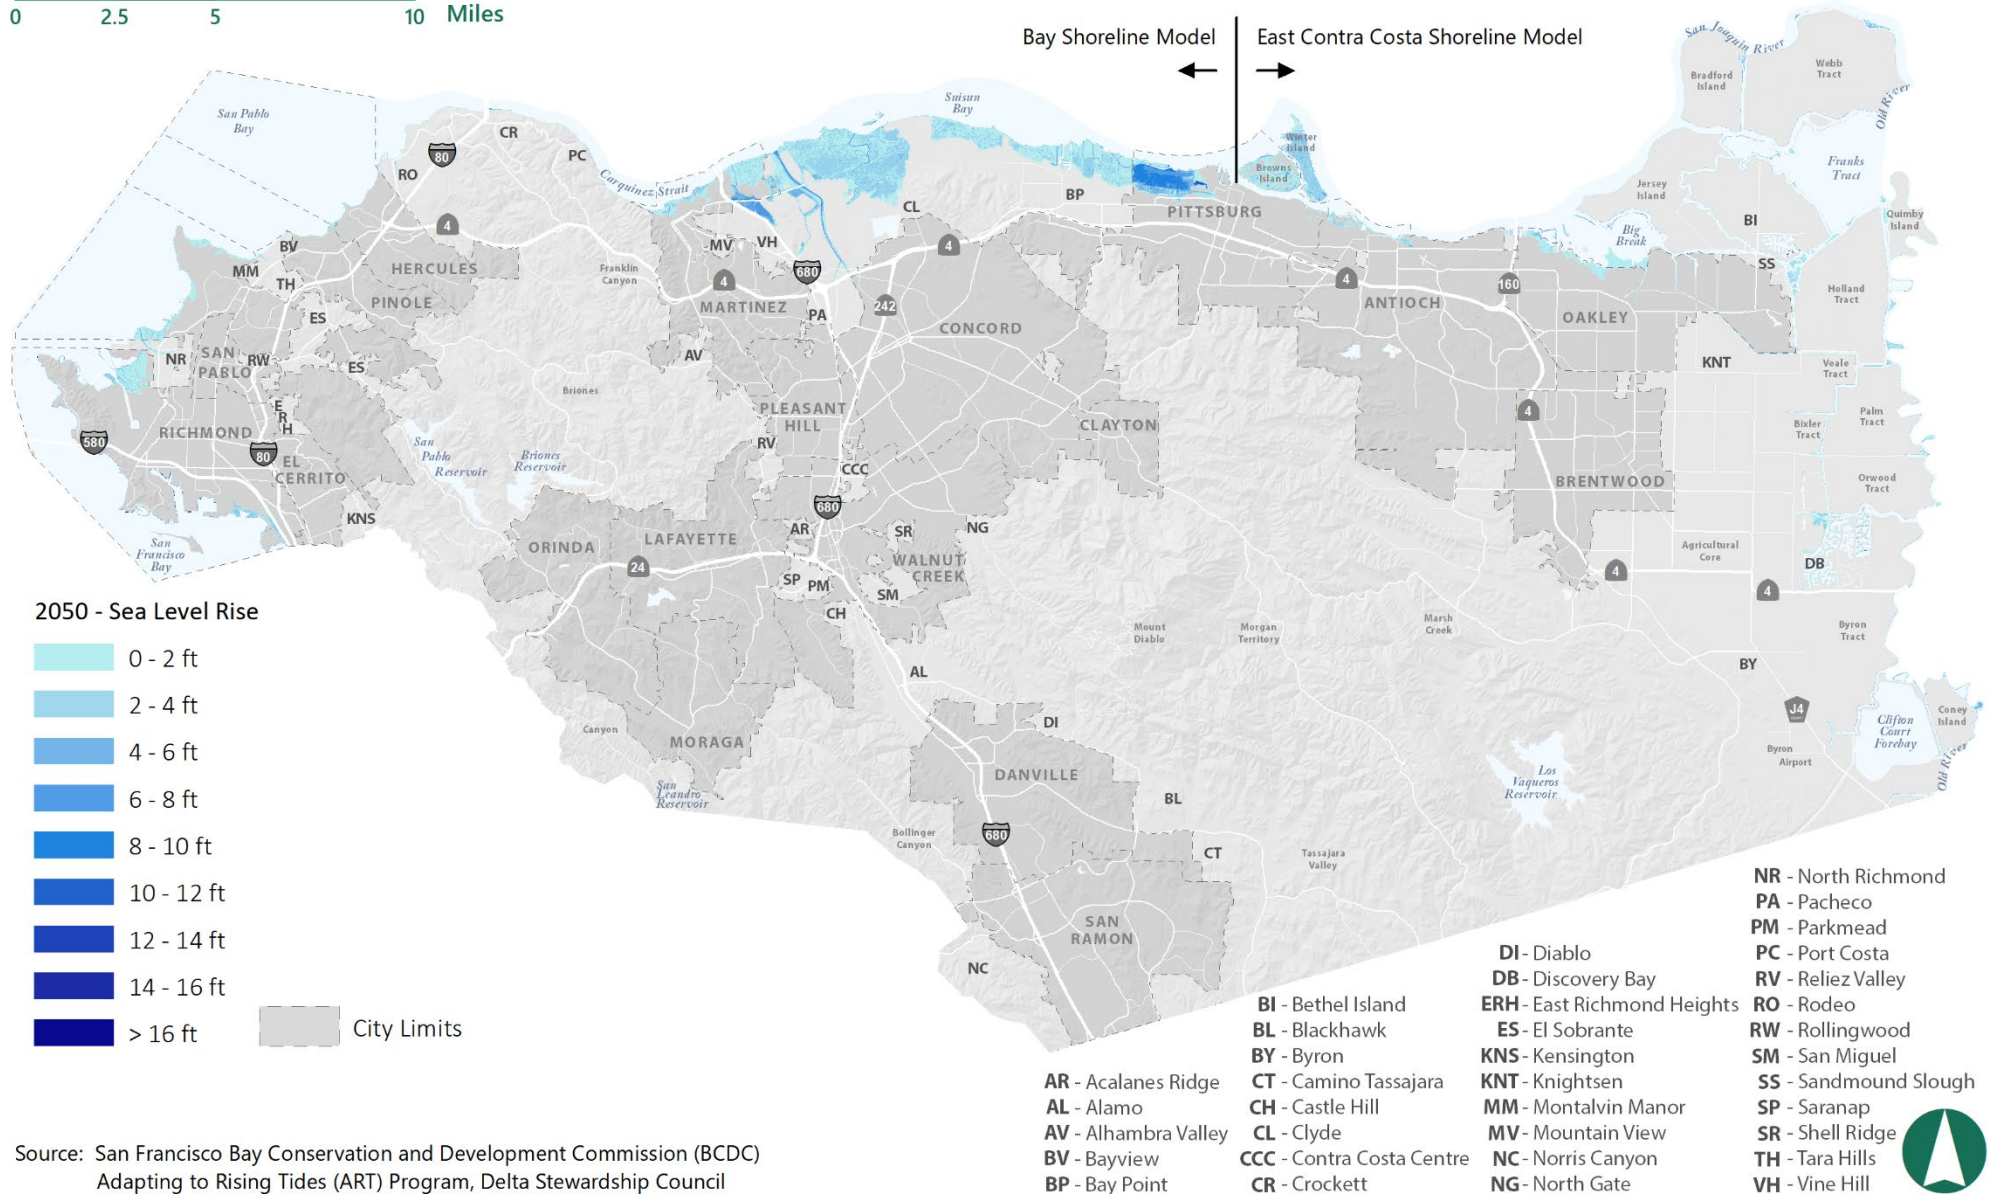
0 2.5 5 10 Miles

Bay Shoreline Model
East Contra Costa Shoreline Model

San Pablo Bay
Suisun Bay
San Joaquin River
Webb Tract
Bradford Island
Old River
Winter Island
Browns Island
Franks Tract
Jersey Island
Quimby Island
Big Break
Holland Tract
Veale Tract
Palm Tract
Bixler Tract
Orwood Tract
Agricultural Core
Byron Tract
Coney Island
Clifton Court Forebay
Byron Airport
Old River
Los Vaqueros Reservoir
Marsh Creek
Tassajara Valley
Morgan Territory
Mount Diablo
Bollinger Canyon
Canyon
San Leandro Reservoir
San Pablo Reservoir
Briones Reservoir
Briones
Franklin Canyon
Carquinez Strait
San Francisco Bay

CR PC RO 80 4 BV MM TH HERCULES PINOLE ES NR SAN PABLO RW ES E R H RICHMOND 580 80 EL CERRITO KNS MV VH 680 4 MARTINEZ PA AV CL 4 242 CONCORD BP PITTSBURG 4 ANTIOCH 160 OAKLEY BI SS KNT PLEASANT HILL RV CCC 680 CLAYTON 4 BRENTWOOD AR SR NG WALNUT CREEK ORINDA LAFAYETTE 24 SP PM SM CH AL 4 4 DB BY J4 DI DANVILLE BL 680 CT SAN RAMON NC MORAGA

2050 - Sea Level Rise
0 - 2 ft
2 - 4 ft
4 - 6 ft
6 - 8 ft
8 - 10 ft
10 - 12 ft
12 - 14 ft
14 - 16 ft
> 16 ft
City Limits

AR - Acalanes Ridge
AL - Alamo
AV - Alhambra Valley
BV - Bayview
BP - Bay Point
BI - Bethel Island
BL - Blackhawk
BY - Byron
CT - Camino Tassajara
CH - Castle Hill
CL - Clyde
CCC - Contra Costa Centre
CR - Crockett
DI - Diablo
DB - Discovery Bay
ERH - East Richmond Heights
ES - El Sobrante
KNS - Kensington
KNT - Knightsen
MM - Montalvin Manor
MV - Mountain View
NC - Norris Canyon
NG - North Gate
NR - North Richmond
PA - Pacheco
PM - Parkmead
PC - Port Costa
RV - Reliez Valley
RO - Rodeo
RW - Rollingwood
SM - San Miguel
SS - Sandmound Slough
SP - Saranap
SR - Shell Ridge
TH - Tara Hills
VH - Vine Hill

Source: San Francisco Bay Conservation and Development Commission (BCDC) Adapting to Rising Tides (ART) Program, Delta Stewardship Council